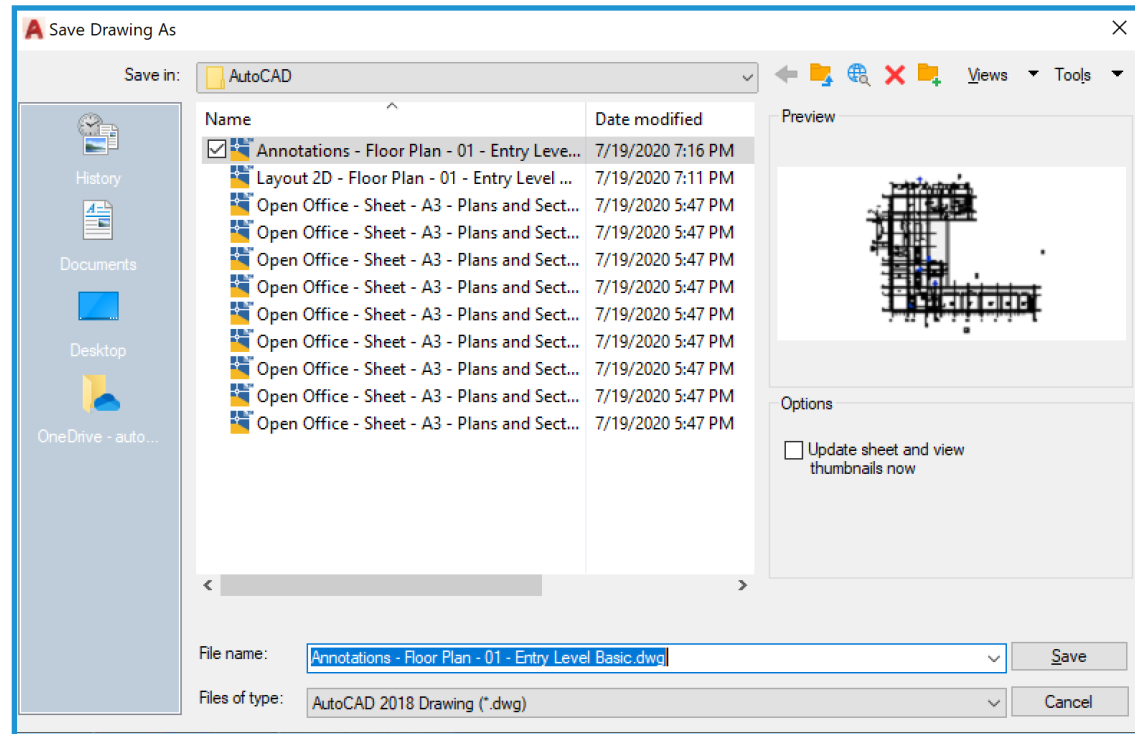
Save Drawing As

Save in: AutoCAD

Views Tools

History

Documents

Desktop

OneDrive - auto...

| Name | Date modified |
|---|---|
| Annotations - Floor Plan - 01 - Entry Leve... | 7/19/2020 7:16 PM |
| Layout 2D - Floor Plan - 01 - Entry Level ... | 7/19/2020 7:11 PM |
| Open Office - Sheet - A3 - Plans and Sect... | 7/19/2020 5:47 PM |
| Open Office - Sheet - A3 - Plans and Sect... | 7/19/2020 5:47 PM |
| Open Office - Sheet - A3 - Plans and Sect... | 7/19/2020 5:47 PM |
| Open Office - Sheet - A3 - Plans and Sect... | 7/19/2020 5:47 PM |
| Open Office - Sheet - A3 - Plans and Sect... | 7/19/2020 5:47 PM |
| Open Office - Sheet - A3 - Plans and Sect... | 7/19/2020 5:47 PM |
| Open Office - Sheet - A3 - Plans and Sect... | 7/19/2020 5:47 PM |
| Open Office - Sheet - A3 - Plans and Sect... | 7/19/2020 5:47 PM |
| Open Office - Sheet - A3 - Plans and Sect... | 7/19/2020 5:47 PM |

Preview

Options

Update sheet and view thumbnails now

File name: Annotations - Floor Plan - 01 - Entry Level Basic.dwg

Save

Files of type: AutoCAD 2018 Drawing (*.dwg)

Cancel